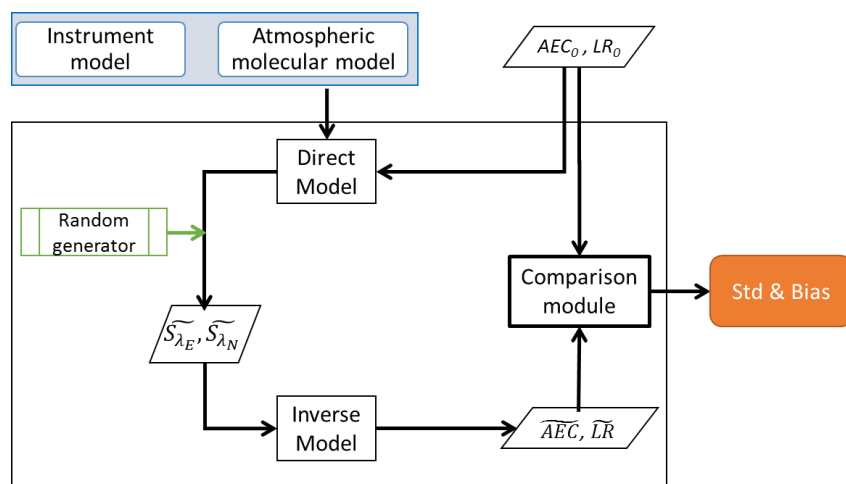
Instrument model

Atmospheric molecular model

$AEC_0$ , $LR_0$

Direct Model

Random generator

Comparison module

Std & Bias

$\widetilde{S_{\lambda_E}}, \widetilde{S_{\lambda_N}}$

Inverse Model

$\widetilde{AEC}$, $\widetilde{LR}$